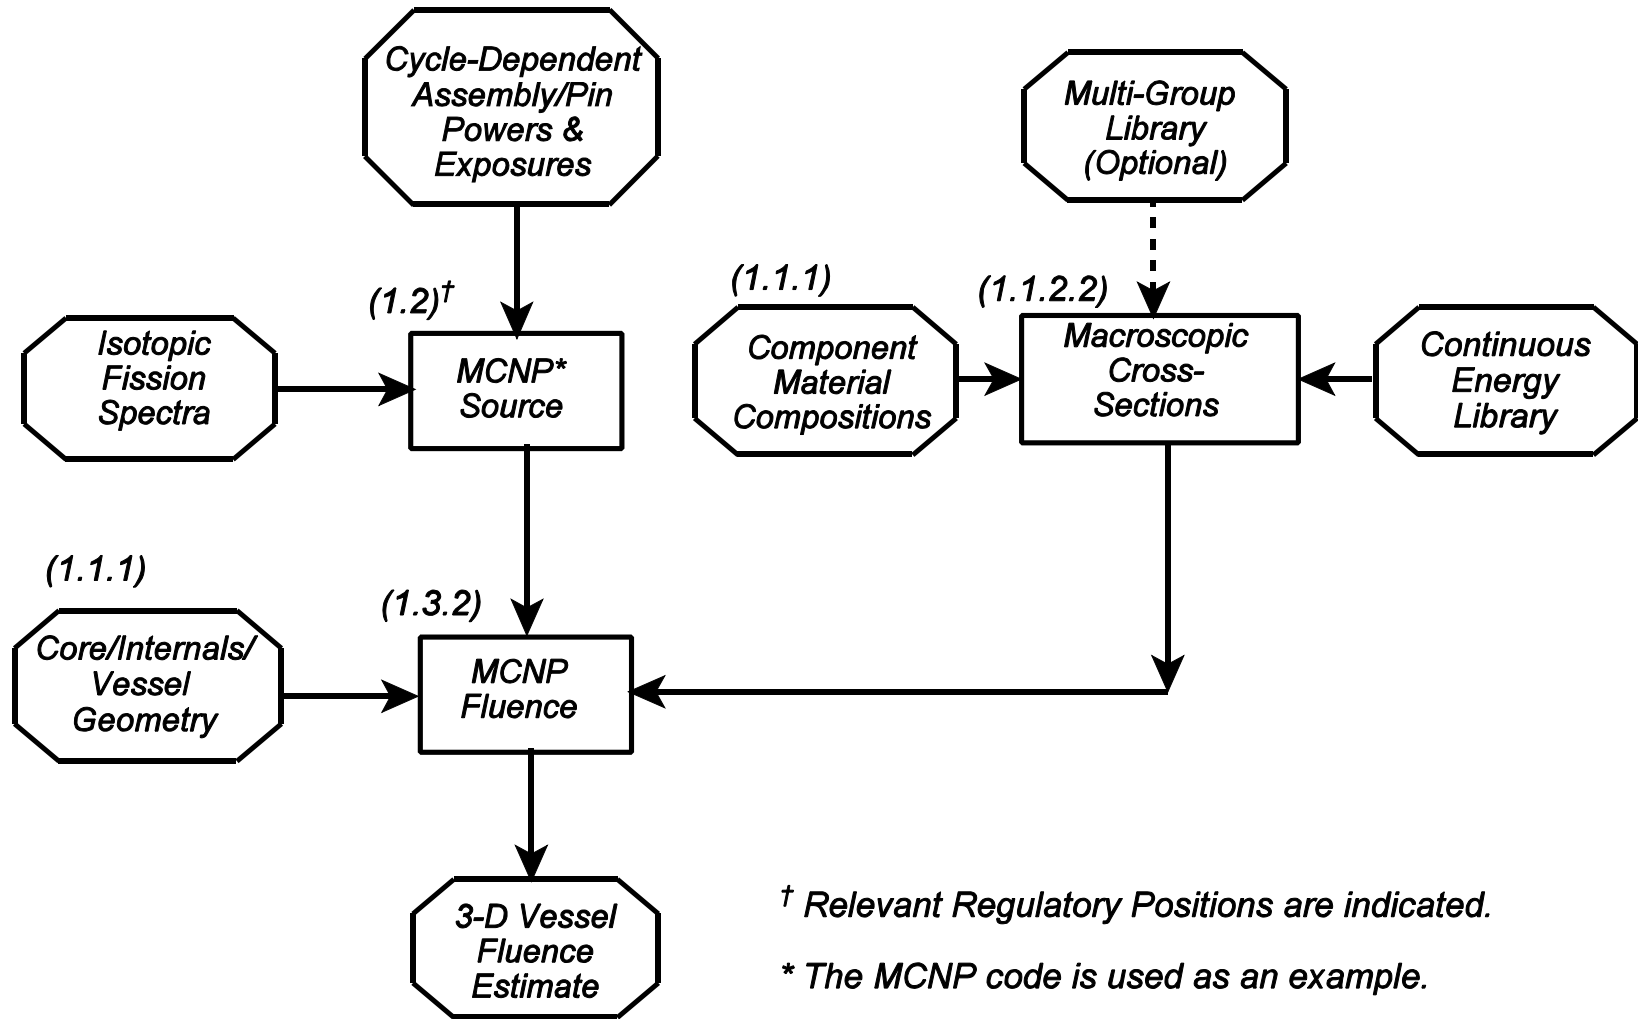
Cycle-Dependent Assembly/Pin Powers & Exposures

Multi-Group Library (Optional)

(1.2)$^\dagger$

(1.1.1)

(1.1.2.2)

Isotopic Fission Spectra

MCNP* Source

Component Material Compositions

Macroscopic Cross-Sections

Continuous Energy Library

(1.1.1)

(1.3.2)

Core/Internals/ Vessel Geometry

MCNP Fluence

3-D Vessel Fluence Estimate

$^\dagger$ Relevant Regulatory Positions are indicated.

* The MCNP code is used as an example.